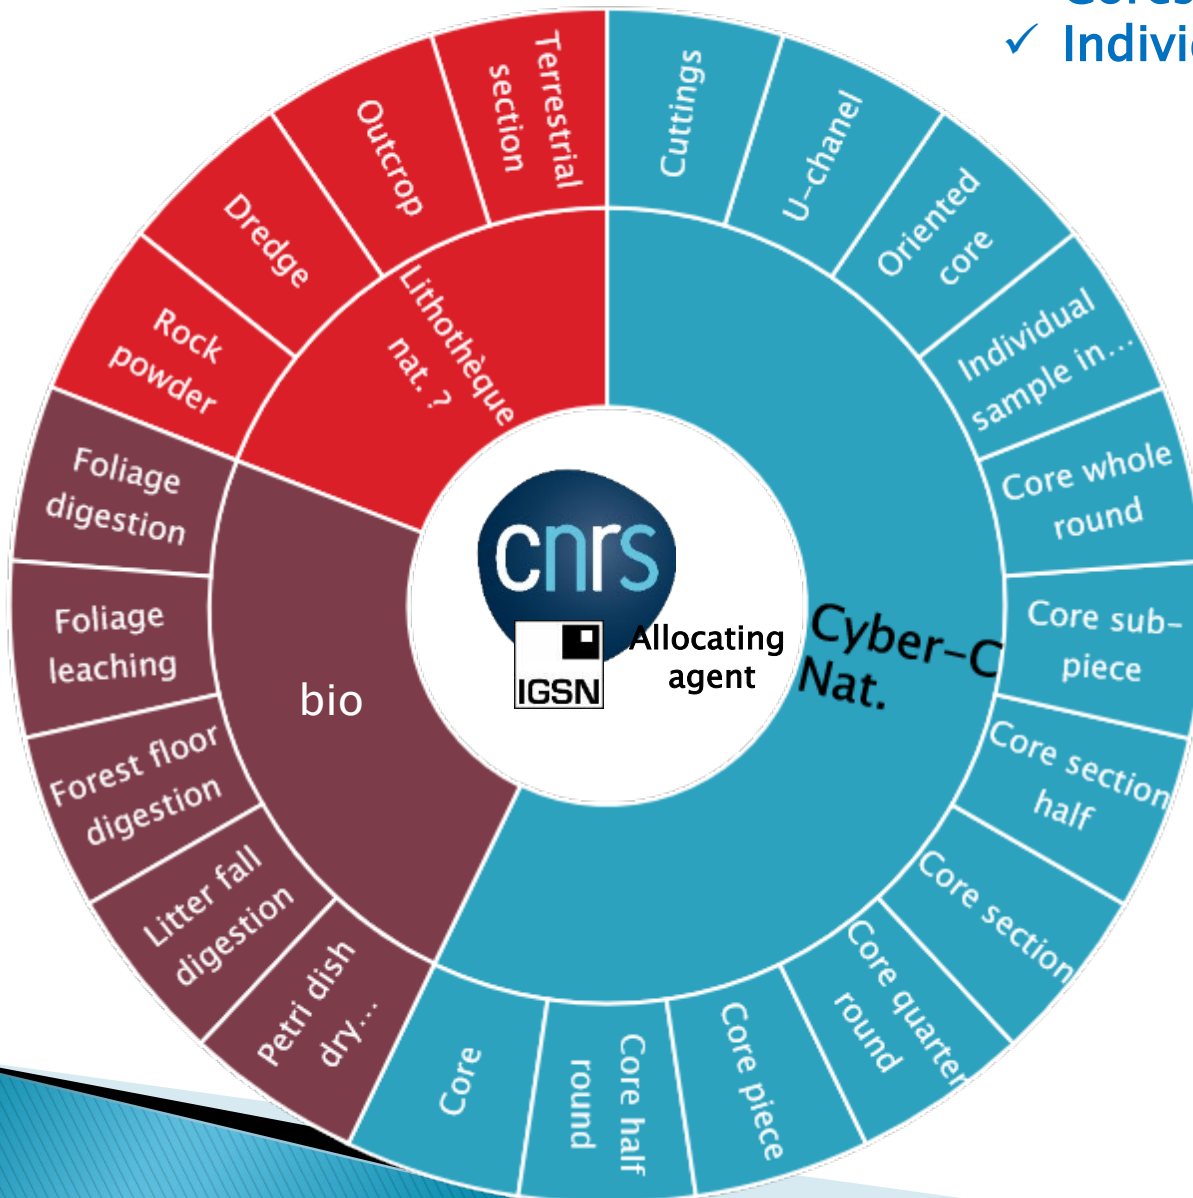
Cores
✓ Indivi

cnrs
IGSN
Allocating agent

Lithothèque nat. ?
Rock powder
Dredge
Outcrop
Terrestrial section

Cyber-C Nat.
Cuttings
U-chanel
Oriented core
Individual sample in...
Core whole round
Core sub-piece
Core section half
Core section
Core quarter round
Core piece
Core half round
Core

bio
Foliage digestion
Foliage leaching
Forest floor digestion
Litter fall digestion
Petri dish dry...